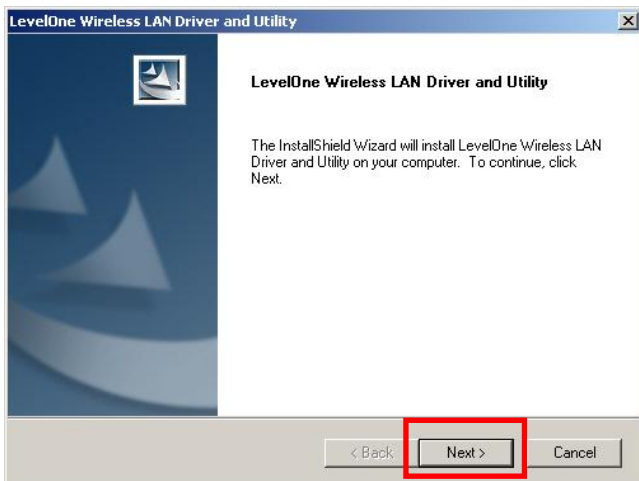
LevelOne Wireless LAN Driver and Utility

LevelOne Wireless LAN Driver and Utility

The InstallShield Wizard will install LevelOne Wireless LAN Driver and Utility on your computer. To continue, click Next.

< Back
Next >
Cancel